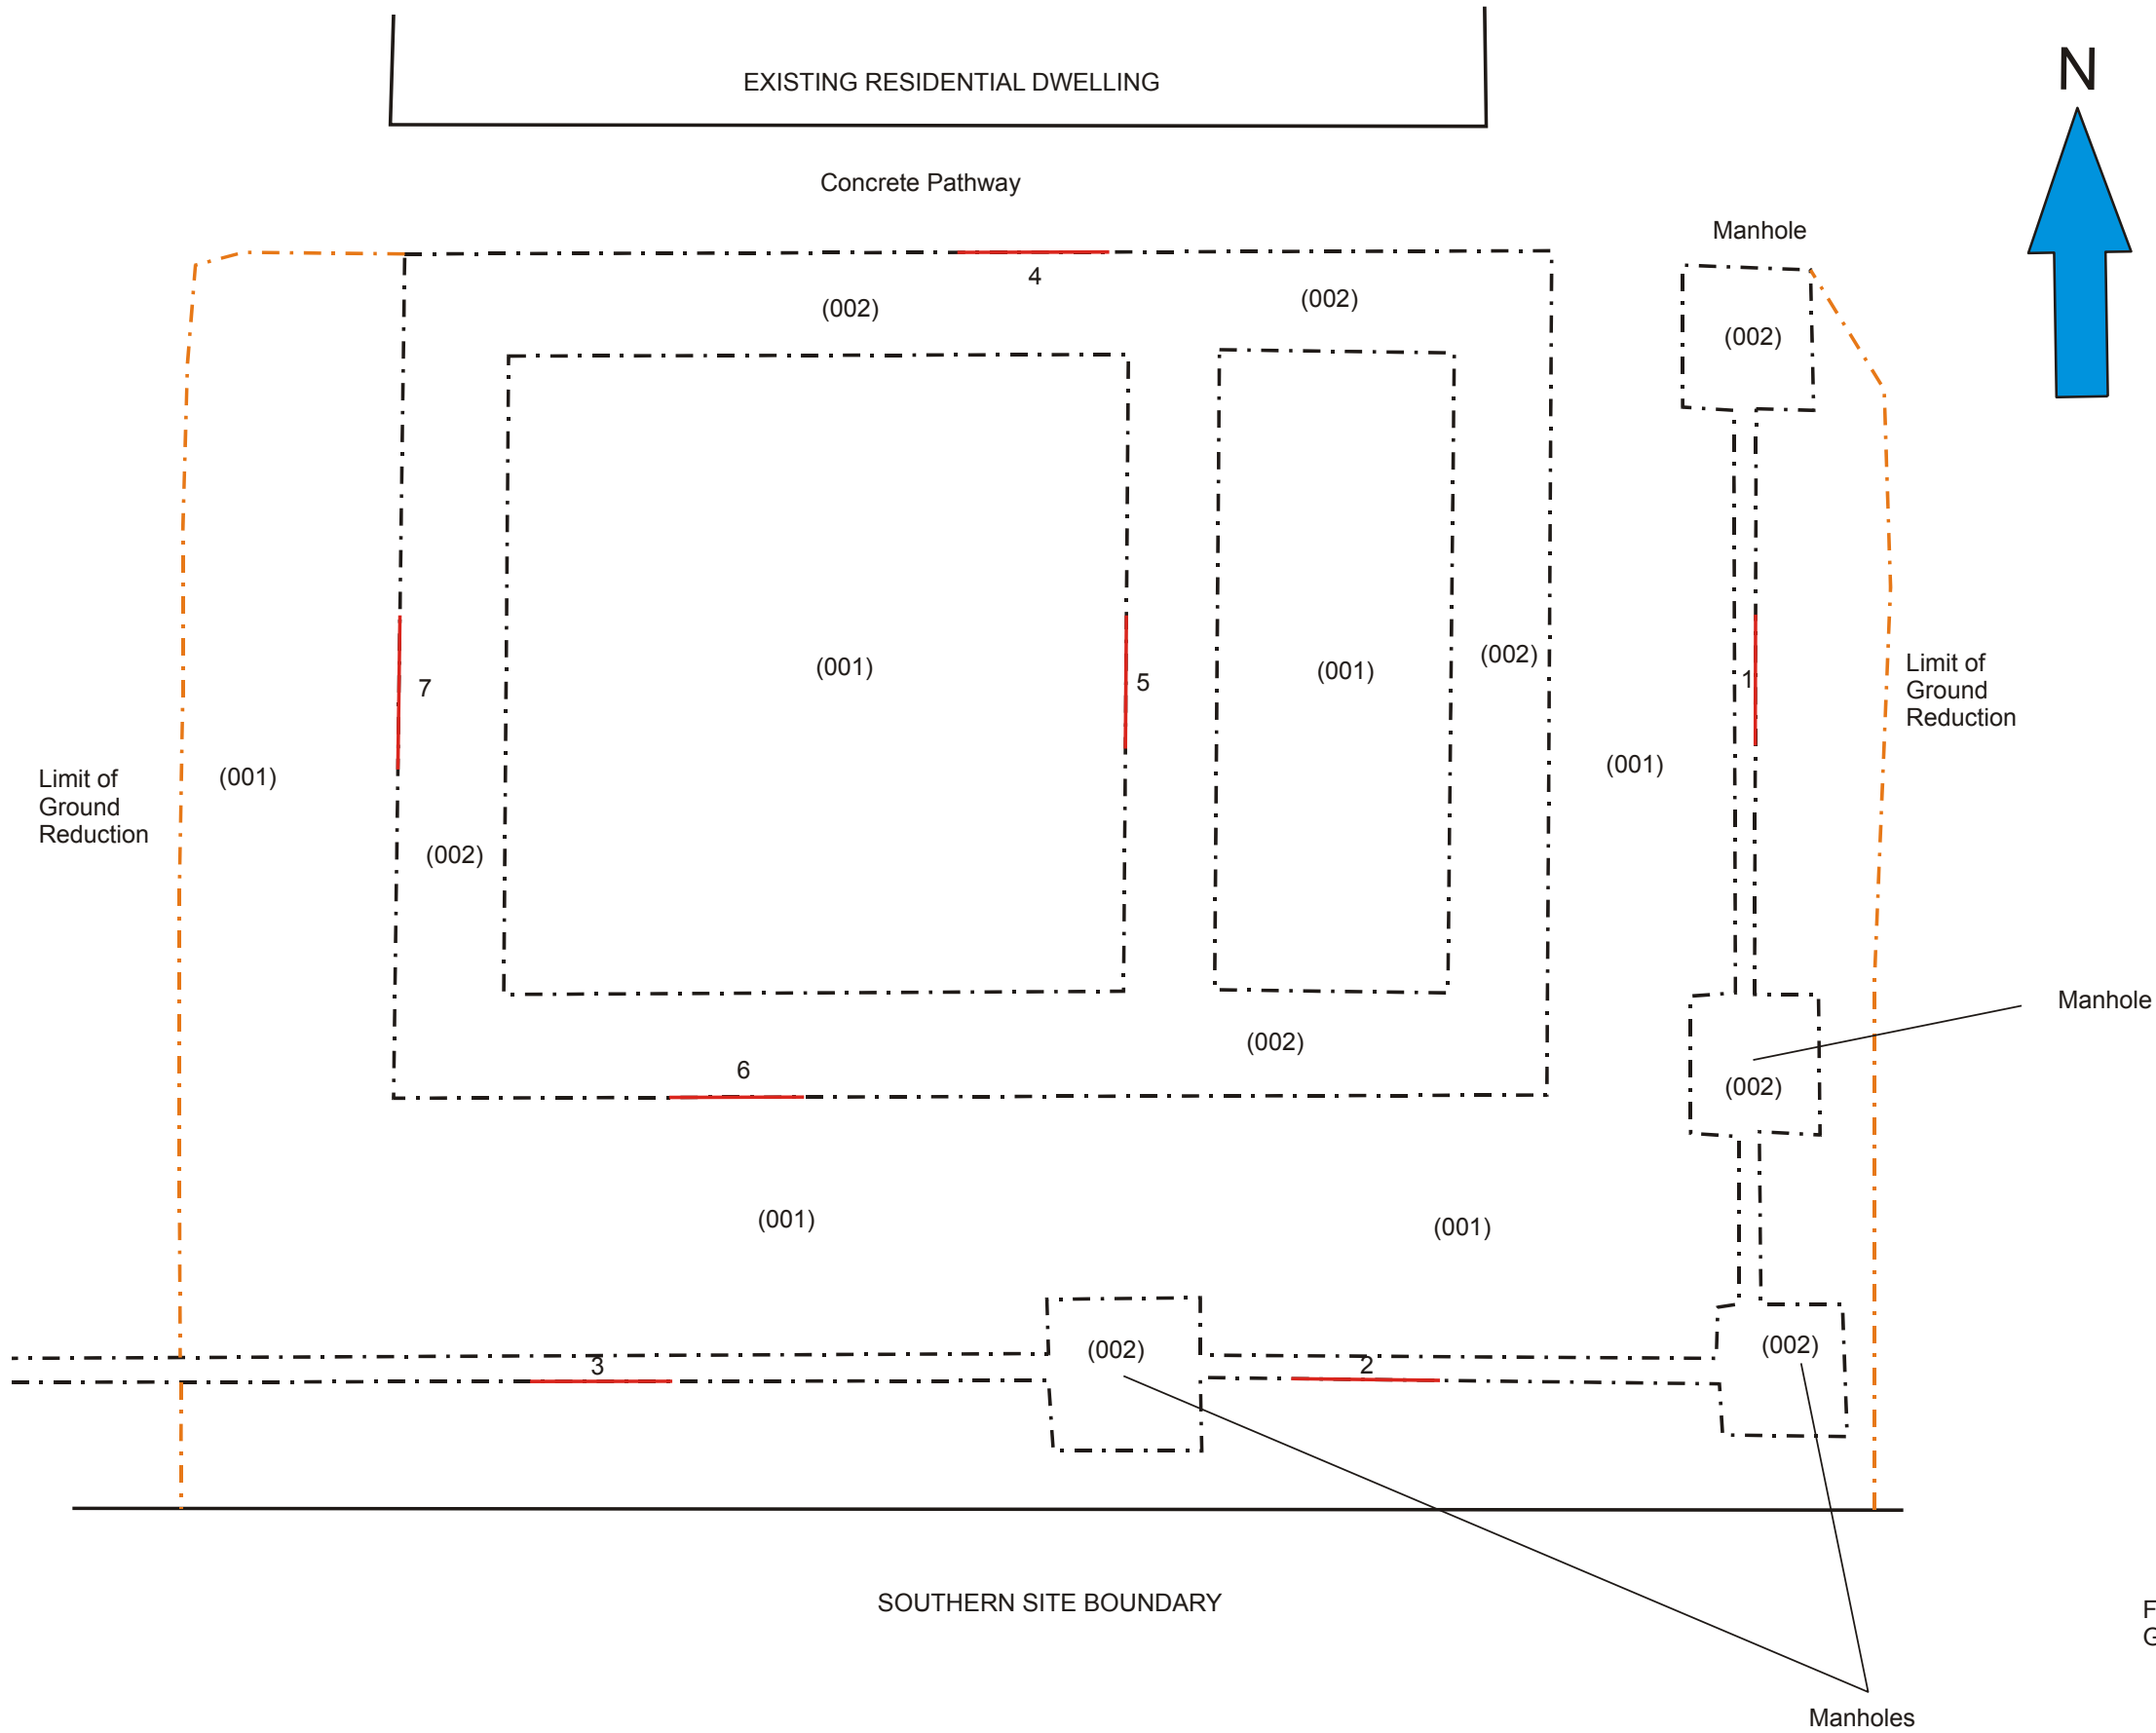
EXISTING RESIDENTIAL DWELLING

N

Concrete Pathway

Manhole

4

(002)

(002)

(002)

(001)

(001)

7

5

(002)

1

Limit of Ground Reduction

Limit of Ground Reduction

(001)

(001)

(002)

Manhole

(002)

6

(002)

(001)

(001)

(002)

3

2

(002)

SOUTHERN SITE BOUNDARY

F
G

Manholes